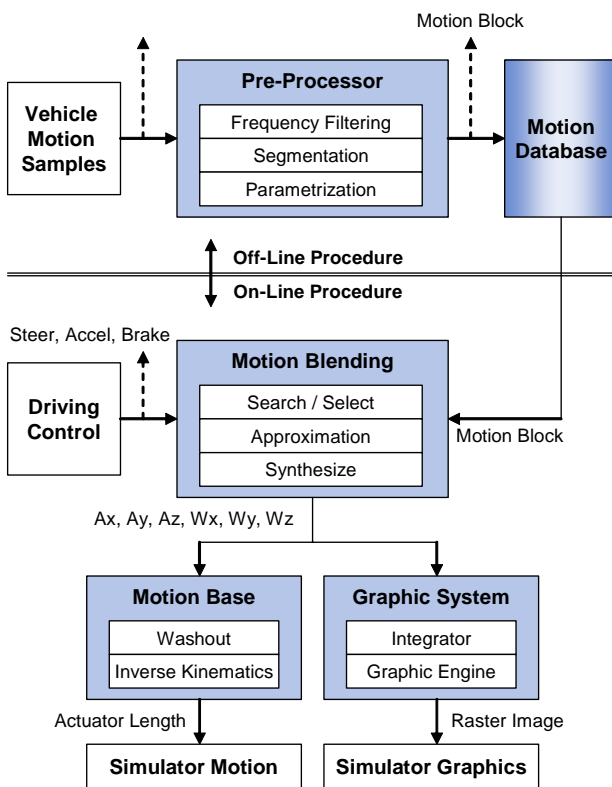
Motion Block

Vehicle Motion Samples

Pre-Processor

Frequency Filtering

Segmentation

Parametrization

Motion Database

Off-Line Procedure

On-Line Procedure

Steer, Accel, Brake

Driving Control

Motion Blending

Search / Select

Approximation

Synthesize

Motion Block

Ax, Ay, Az, Wx, Wy, Wz

Motion Base

Washout

Inverse Kinematics

Graphic System

Integrator

Graphic Engine

Actuator Length

Raster Image

Simulator Motion

Simulator Graphics